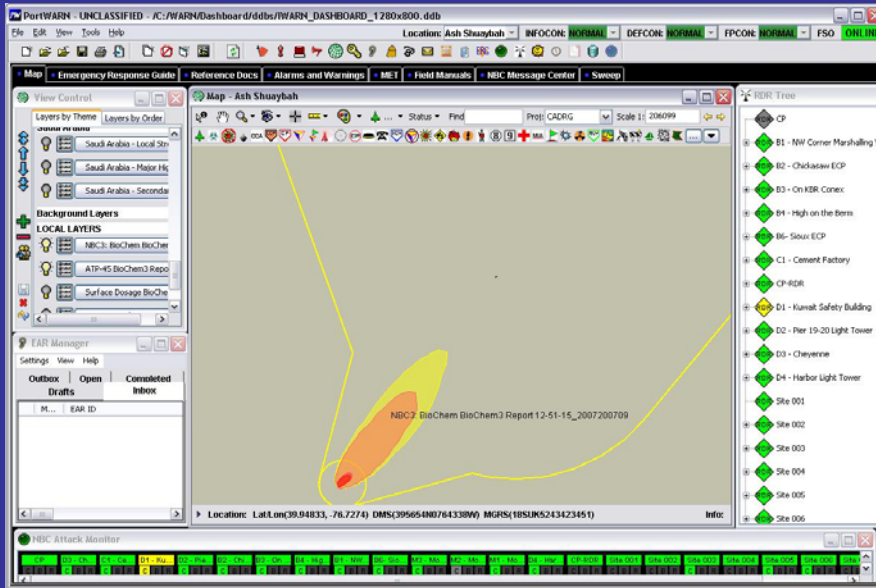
PortWARN - UNCLASSIFIED - /C:/WARN/Dashboard/ddbs/IWARN_DASHBOARD_1280x800.ddb

File Edit View Tools Help

Location: Ash Shuaybah INFOCON: NORMAL DEFCON: NORMAL FPCON: NORMAL FSO ONLIN

Map | Emergency Response Guide | Reference Docs | Alarms and Warnings | MET | Field Manuals | NBC Message Center | Sweep

View Control

Layers by Theme | Layers by Order

Saudi Arabia

Saudi Arabia - Local Str

Saudi Arabia - Major Hig

Saudi Arabia - Secondar

Background Layers

LOCAL LAYERS

NBC3: BioChem BioChem

ATP-45 BioChem3 Repor

Surface Dosage BioChe

Map - Ash Shuaybah

Status Find Proj: CADRG Scale 1: 206099

NBC3: BioChem BioChem3 Report 12-51-15_2007200709

Location: Lat/Lon(39.94833, -76.7274) DMS(395654N0764338W) MGRS(18SUK6243423451) Info:

EAR Manager

Settings View Help

Outbox | Open | Completed
Drafts | Inbox

M... | EAR ID

RDR Tree

CP
B1 - NW Corner Marshalling
B2 - Chickasaw ECP
B3 - On KBR Conex
B4 - High on the Berm
B6- Sioux ECP
C1 - Cement Factory
CP-RDR
D1 - Kuwait Safety Building
D2 - Pier 19-20 Light Tower
D3 - Cheyenne
D4 - Harbor Light Tower
Site 001
Site 002
Site 003
Site 004
Site 005
Site 006

NBC Attack Monitor

CP | D3 - Ch.. | C1 - Ce.. | D1 - Ku.. | D2 - Pie.. | B2 - Ch.. | B3 - On.. | B4 - Hig.. | B1 - NW.. | B6- Sio.. | M3 - Mo.. | M2 - Mo.. | M1 - Mo.. | D4 - Har.. | CP-RDR | Site 001 | Site 002 | Site 003 | Site 004 | Site 005 | Site 006